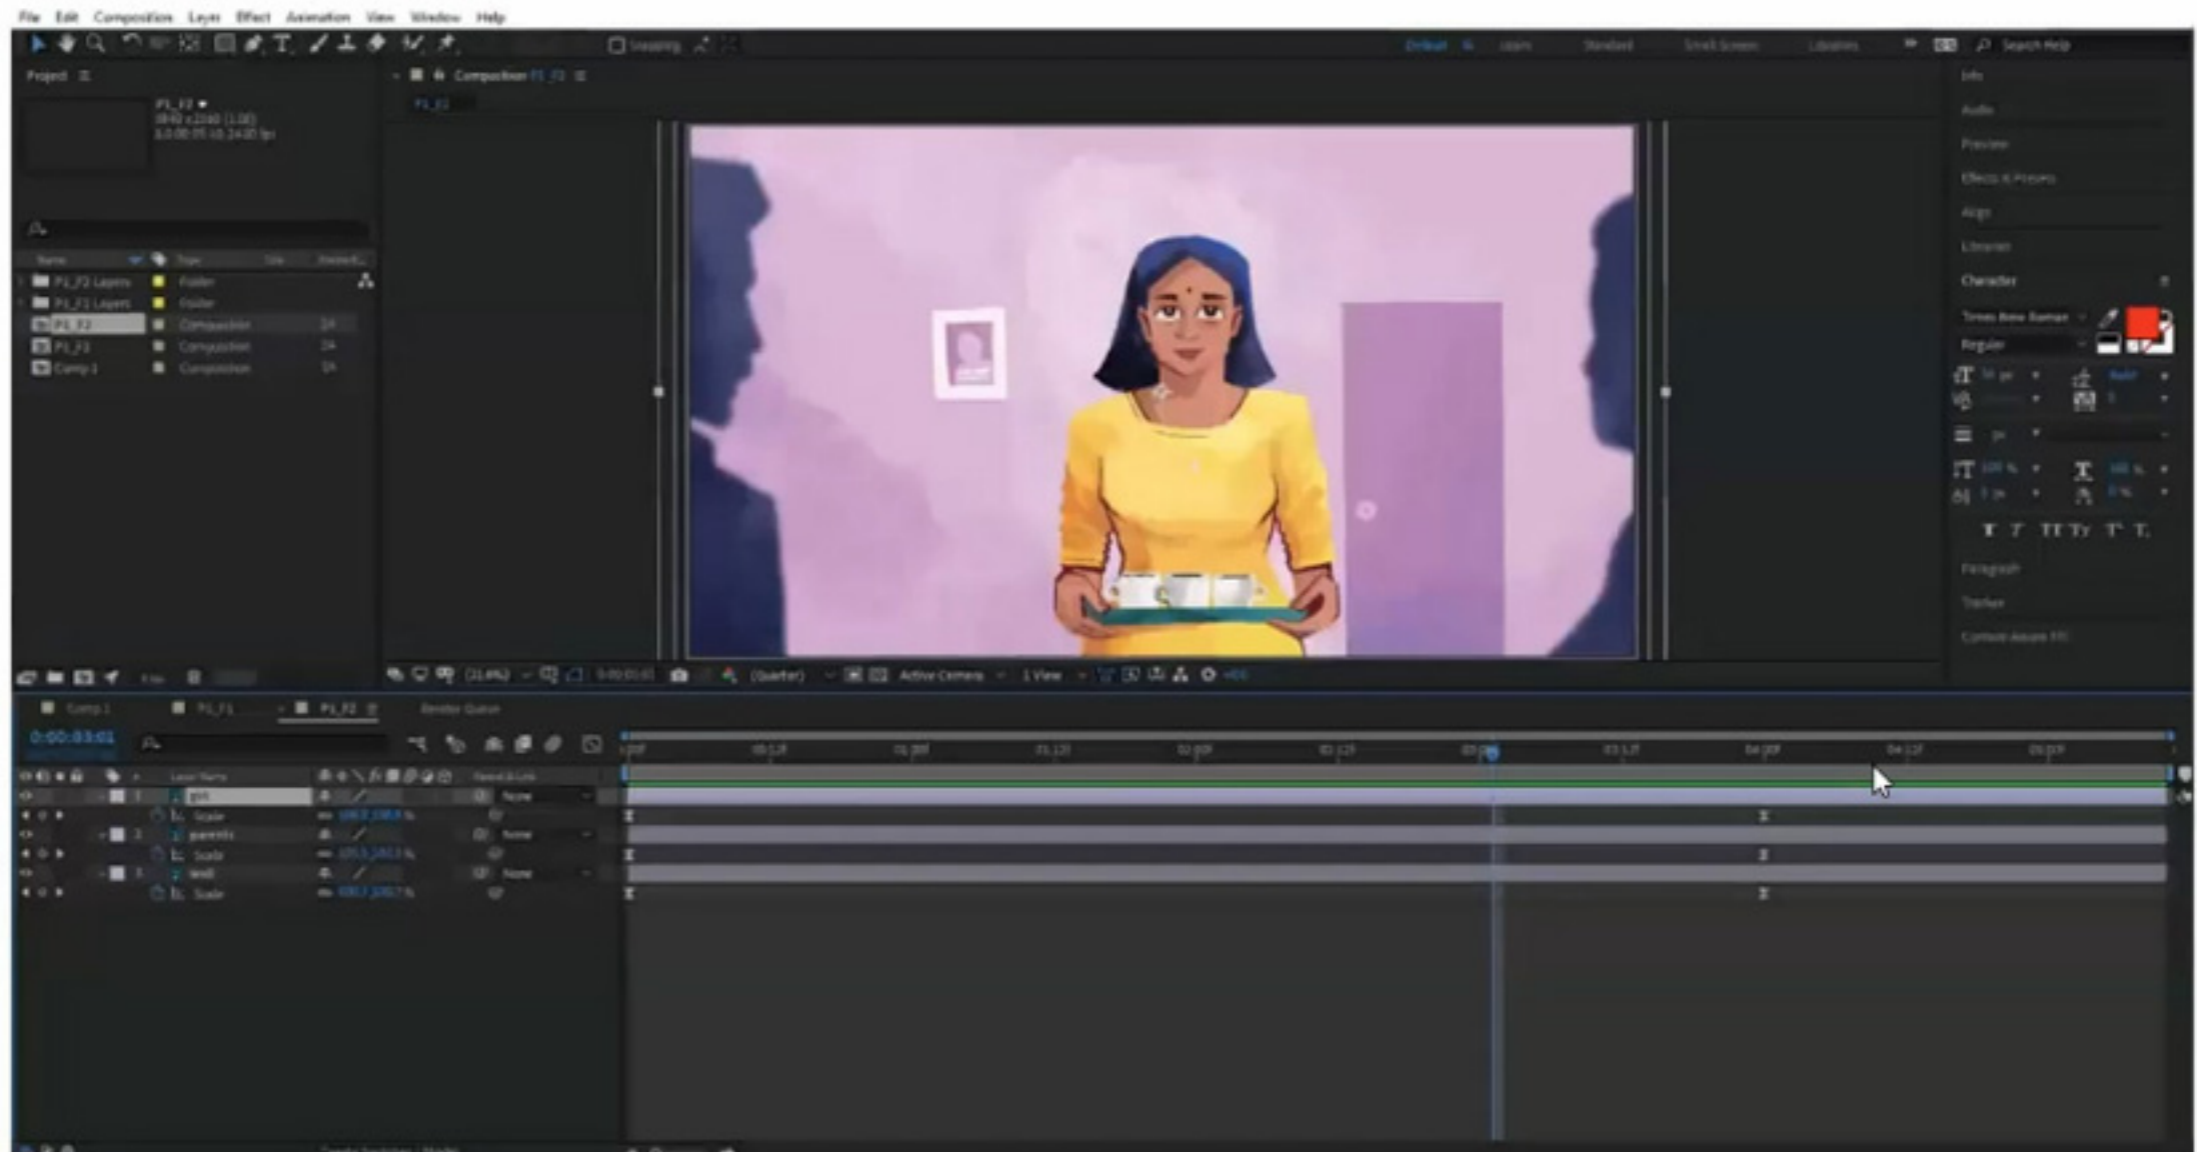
File Edit Composition Layer Effect Animation View Window Help

Snapping

Default Learn Standard Small Screen Libraries Search Help

Project

P1_F2
3840 x 2160 (1.00)
Δ 0:00:05:00, 24.00 fps

Composition P1_F2

P1_F2

Name Type

P1_F2 Layers Folder
P1_F1 Layers Folder
P1_F2 Composition 24
P1_F1 Composition 24
Comp 1 Composition 24

Info
Audio
Preview
Effects & Presets
Align
Libraries
Character
Times New Roman
Regular
Paragraph
Tracker
Content-Aware Fill

(21.6%) 0:00:03:02 (Quarter) Active Camera 1 View

Comp 1 P1_F1 P1_F2 Render Queue

0:00:03:02

Layer Name Parent & Link

girl None
Scale
parents None
Scale
wall None
Scale

0:00f 00:12f 01:00f 01:12f 02:00f 02:12f 03:00f 03:12f 04:00f 04:12f 05:00f